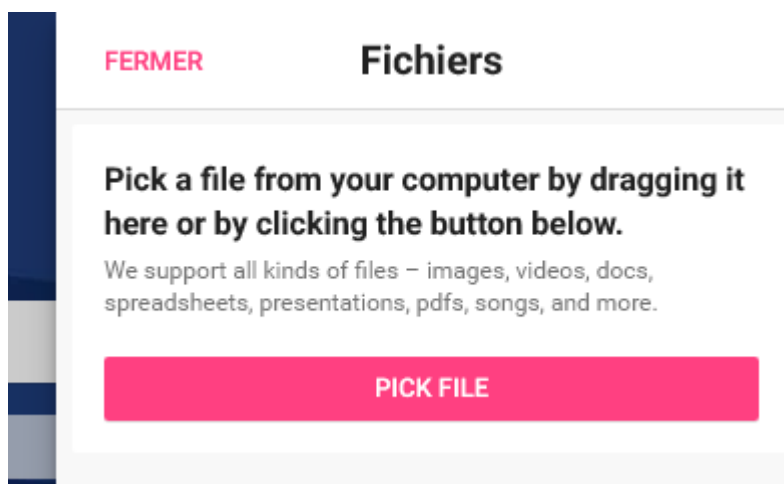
FERMER

Fichiers

Pick a file from your computer by dragging it here or by clicking the button below.

We support all kinds of files – images, videos, docs, spreadsheets, presentations, pdfs, songs, and more.

PICK FILE